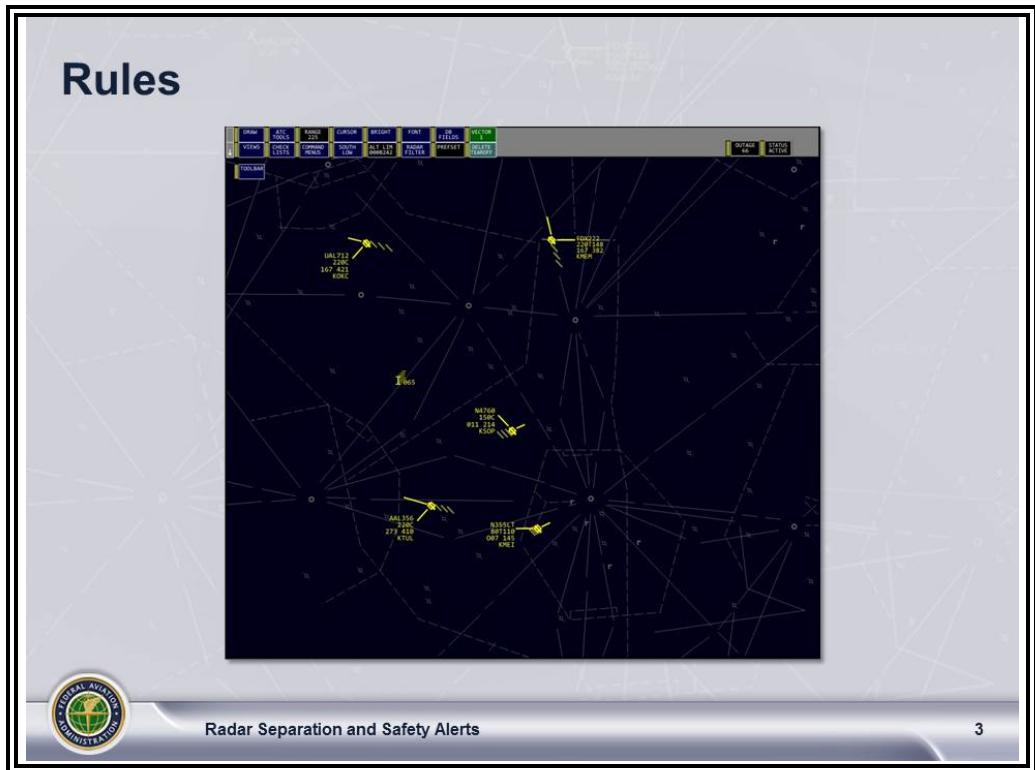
Rules

DRAW | ATC TOOLS | RANGE 225 | CURSOR | BRIGHT | FONT | DB FIELDS | VECTOR 1
VIEWS | CHECK LISTS | COMMAND MENUS | SOUTH LOW | ALT LIM 000X242 | RADAR FILTER | PREFSET | DELETE TEAROFF

OUTAGE 66 | STATUS ACTIVE

TOOLBAR

UAL712
220C
167 421
KOKC

FDX222
220T140
167 382
KMEM

065

N4760
150C
011 214
KSOP

AAL356
220C
273 410
KTUL

N355CT
080T110
007 145
KMEI

FEDERAL AVIATION ADMINISTRATION

Radar Separation and Safety Alerts

3